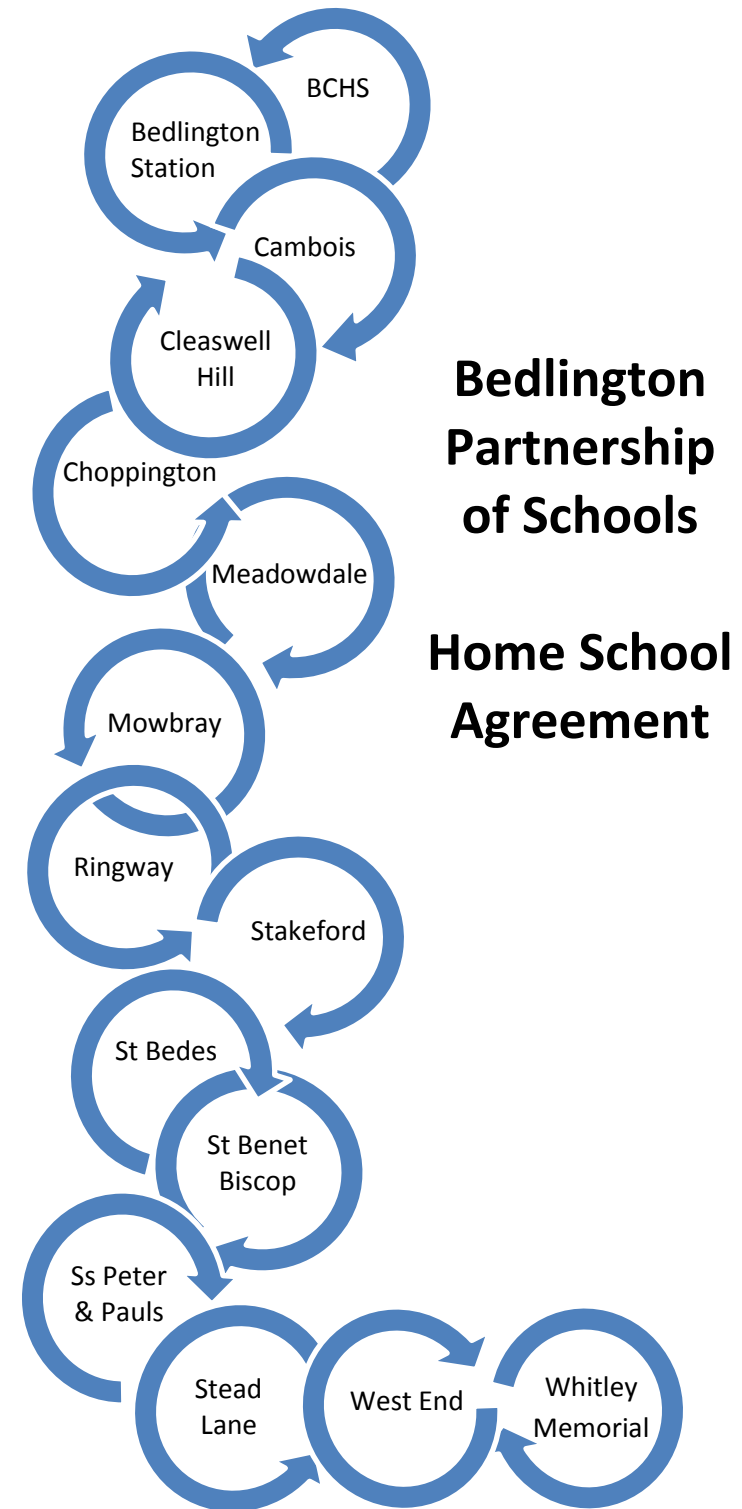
BCHS

Bedlington Station

Cambois

Cleaswell Hill

Choppington

Meadowdale

Mowbray

Ringway

Stakeford

St Bedes

St Benet Biscop

Ss Peter & Pauls

Stead Lane

West End

Whitley Memorial

Bedlington Partnership of Schools

Home School Agreement